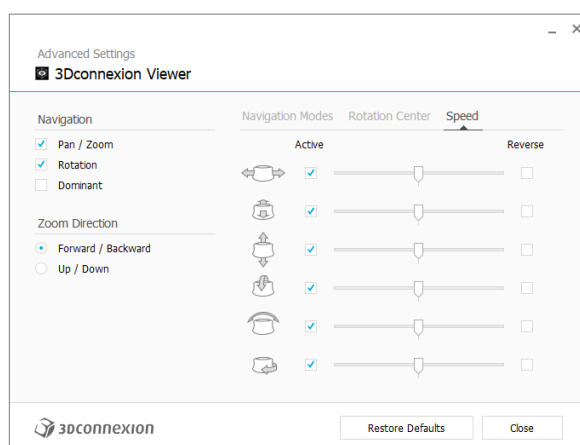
_ ×

Advanced Settings

3Dconnexion Viewer

Navigation

Pan / Zoom

Rotation

Dominant

Zoom Direction

Forward / Backward

Up / Down

Navigation Modes Rotation Center Speed

Active

Reverse

3Dconnexion

Restore Defaults

Close